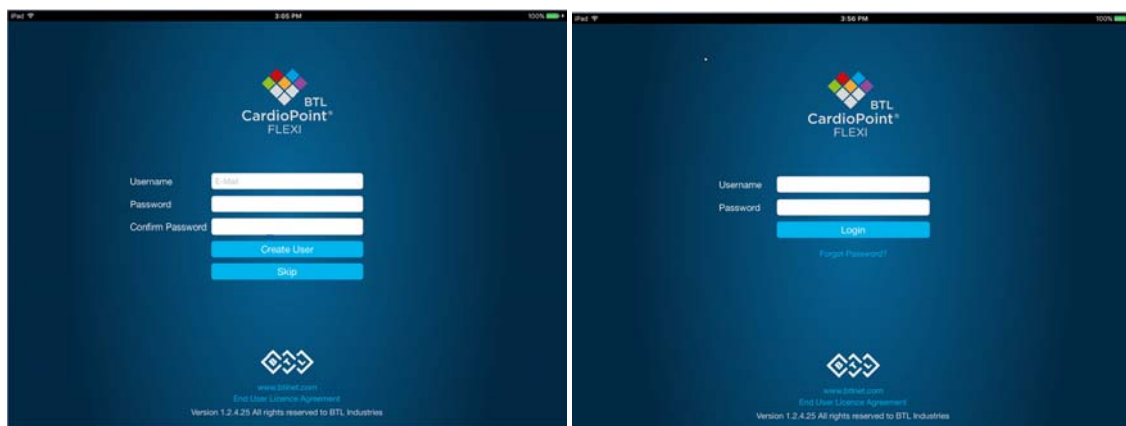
iPad
3:05 PM
100%

BTL
CardioPoint®
FLEXI

Username E-Mail
Password
Confirm Password
Create User
Skip

www.btlnet.com
End User Licence Agreement
Version 1.2.4.25 All rights reserved to BTL Industries

iPad
3:56 PM
100%

BTL
CardioPoint®
FLEXI

Username
Password
Login
Forgot Password?

www.btlnet.com
End User Licence Agreement
Version 1.2.4.25 All rights reserved to BTL Industries